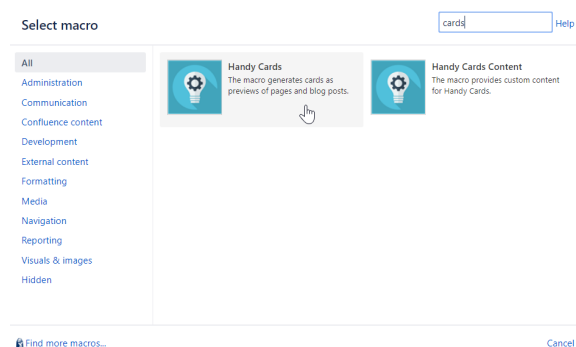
Select macro

cards

Help

All
Administration
Communication
Confluence content
Development
External content
Formatting
Media
Navigation
Reporting
Visuals & images
Hidden

Handy Cards
The macro generates cards as previews of pages and blog posts.

Handy Cards Content
The macro provides custom content for Handy Cards.

Find more macros...

Cancel